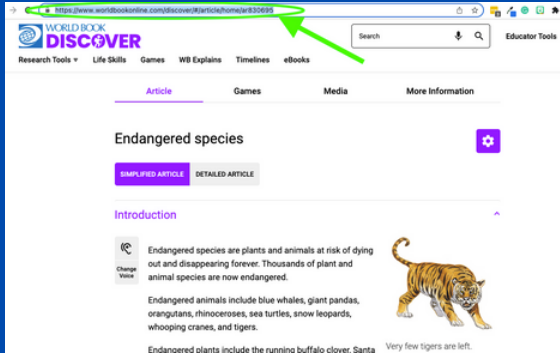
https://www.worldbookonline.com/discover/#/article/home/ar830695

WORLD BOOK DISCOVER

Search

Educator Tools

Research Tools ▾ Life Skills Games WB Explains Timelines eBooks

Article Games Media More Information

Endangered species

SIMPLIFIED ARTICLE DETAILED ARTICLE

Introduction

Change Voice

Endangered species are plants and animals at risk of dying out and disappearing forever. Thousands of plant and animal species are now endangered.

Endangered animals include blue whales, giant pandas, orangutans, rhinoceroses, sea turtles, snow leopards, whooping cranes, and tigers.

Endangered plants include the running buffalo clover, Santa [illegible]

Very few tigers are left.